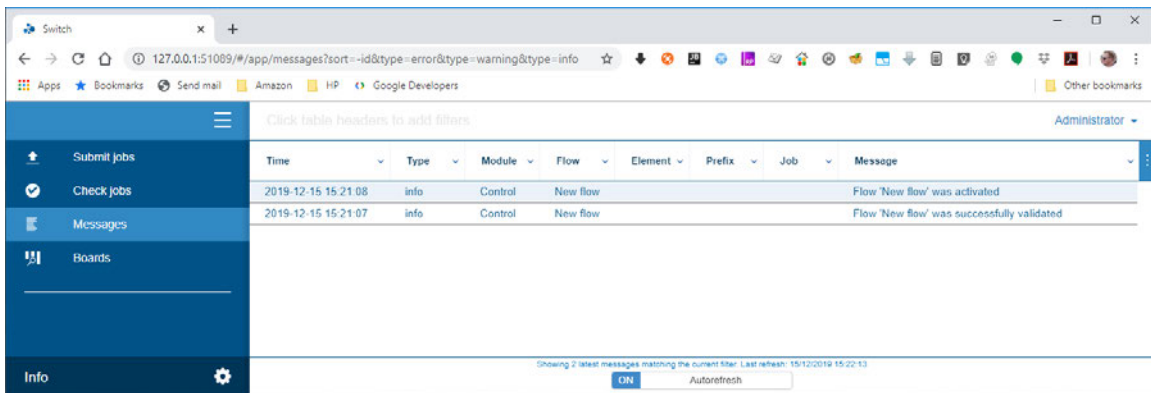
Switch ×  +

127.0.0.1:51089/#/app/messages?sort=-id&type=error&type=warning&type=info

Apps  Bookmarks  Send mail  Amazon  HP  Google Developers  Other bookmarks

Click table headers to add filters  Administrator

Submit jobs
Check jobs
Messages
Boards

| Time | Type | Module | Flow | Element | Prefix | Job | Message |
|---|---|---|---|---|---|---|---|
| 2019-12-15 15:21:08 | info | Control | New flow | | | | Flow 'New flow' was activated |
| 2019-12-15 15:21:07 | info | Control | New flow | | | | Flow 'New flow' was successfully validated |

Info

Showing 2 latest messages matching the current filter. Last refresh: 15/12/2019 15:22:13

ON  Autorefresh